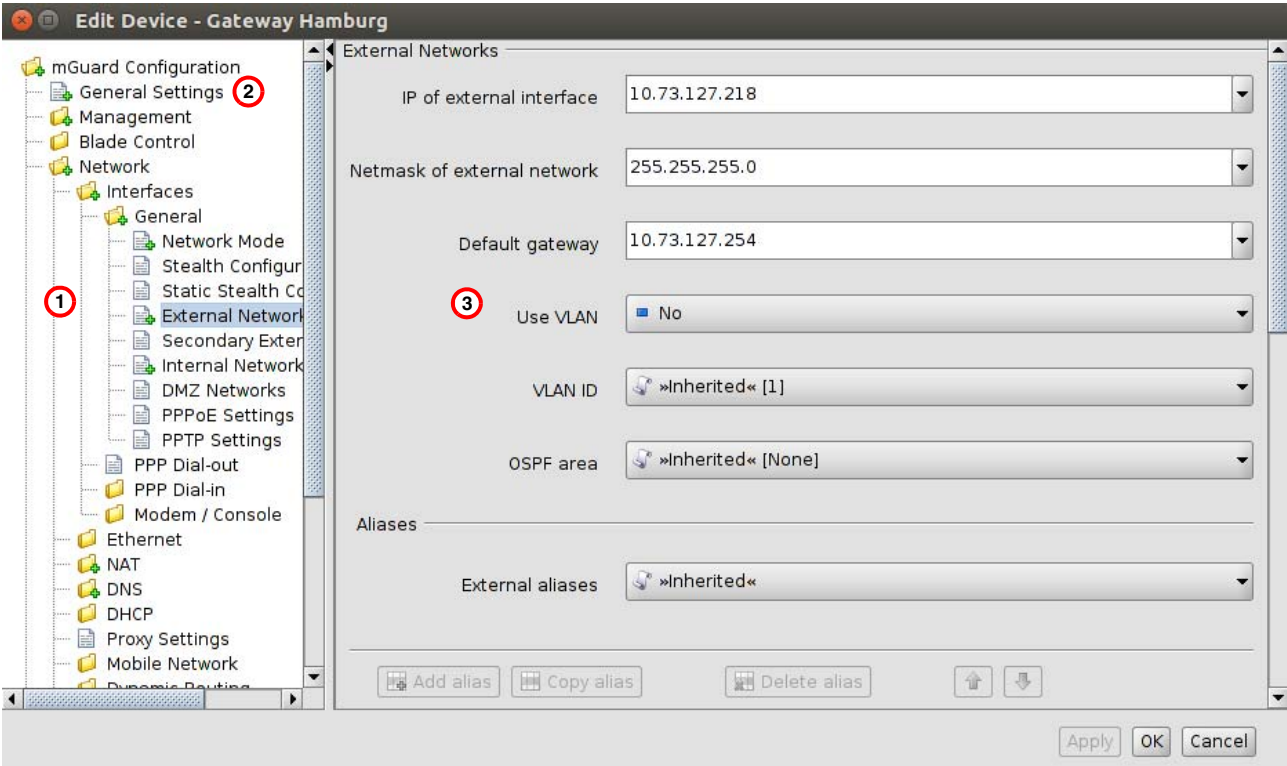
Edit Device - Gateway Hamburg

mGuard Configuration
General Settings 2
Management
Blade Control
Network
Interfaces
General
Network Mode
Stealth Configur
Static Stealth Co
External Network
Secondary Exter
Internal Network
DMZ Networks
PPPoE Settings
PPTP Settings
PPP Dial-out
PPP Dial-in
Modem / Console
Ethernet
NAT
DNS
DHCP
Proxy Settings
Mobile Network
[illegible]

1

External Networks

IP of external interface 10.73.127.218

Netmask of external network 255.255.255.0

Default gateway 10.73.127.254

3

Use VLAN No

VLAN ID »Inherited« [1]

OSPF area »Inherited« [None]

Aliases

External aliases »Inherited«

Add alias Copy alias Delete alias

Apply OK Cancel